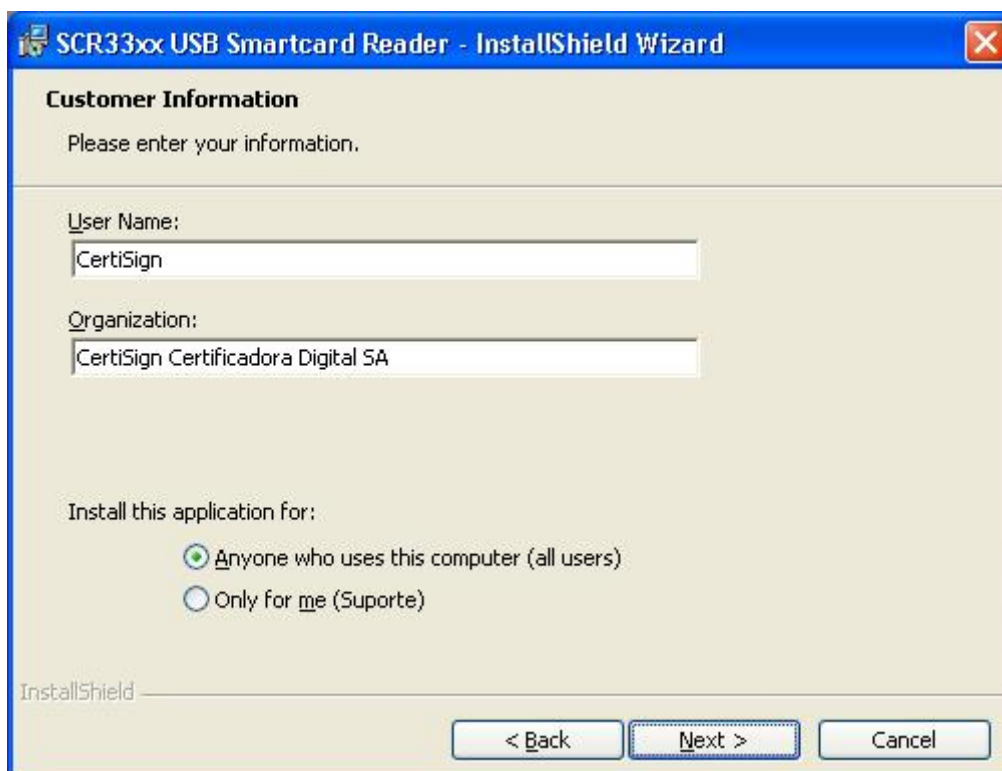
SCR33xx USB Smartcard Reader - InstallShield Wizard

Customer Information

Please enter your information.

User Name:

CertiSign

Organization:

CertiSign Certificadora Digital SA

Install this application for:

Anyone who uses this computer (all users)

Only for me (Suporte)

InstallShield

< Back

Next >

Cancel